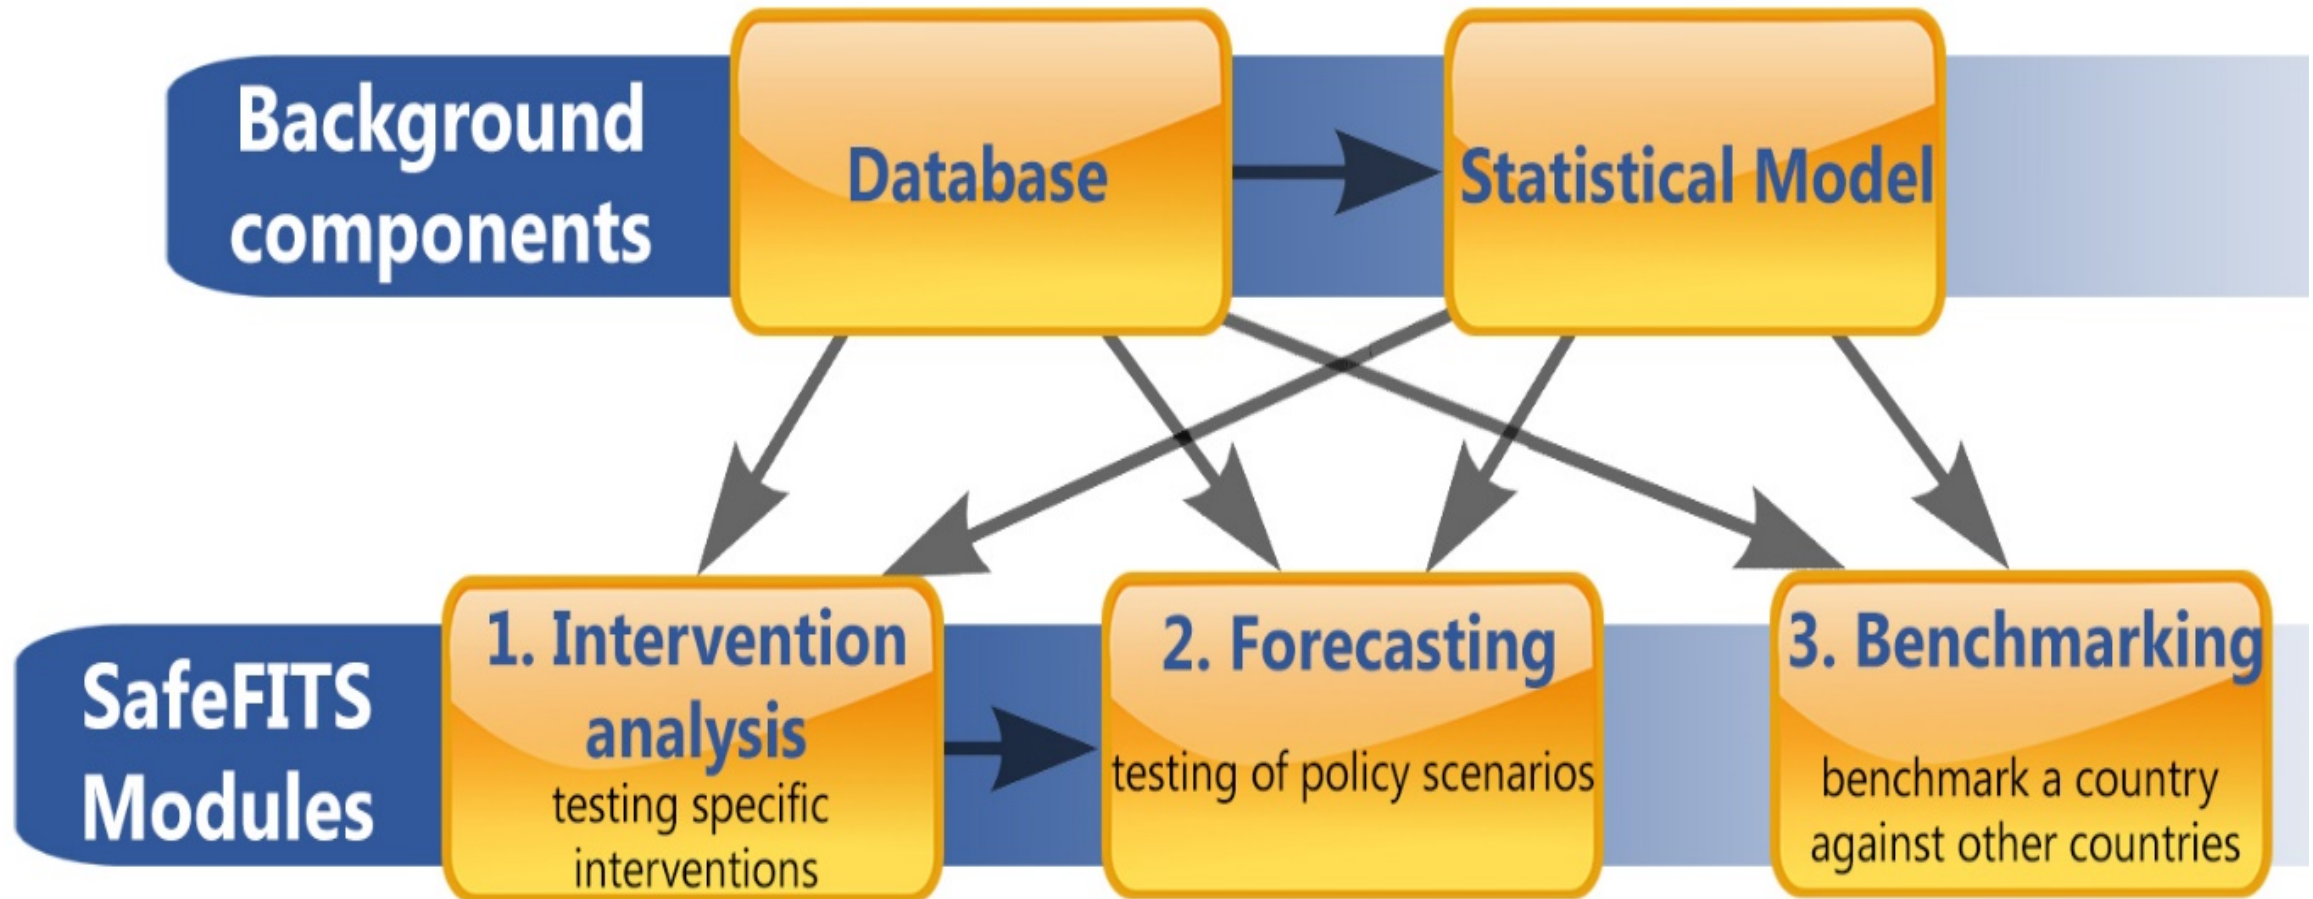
Background components

Database

Statistical Model

SafeFITS Modules

1. Intervention analysis
testing specific interventions

2. Forecasting
testing of policy scenarios

3. Benchmarking
benchmark a country against other countries